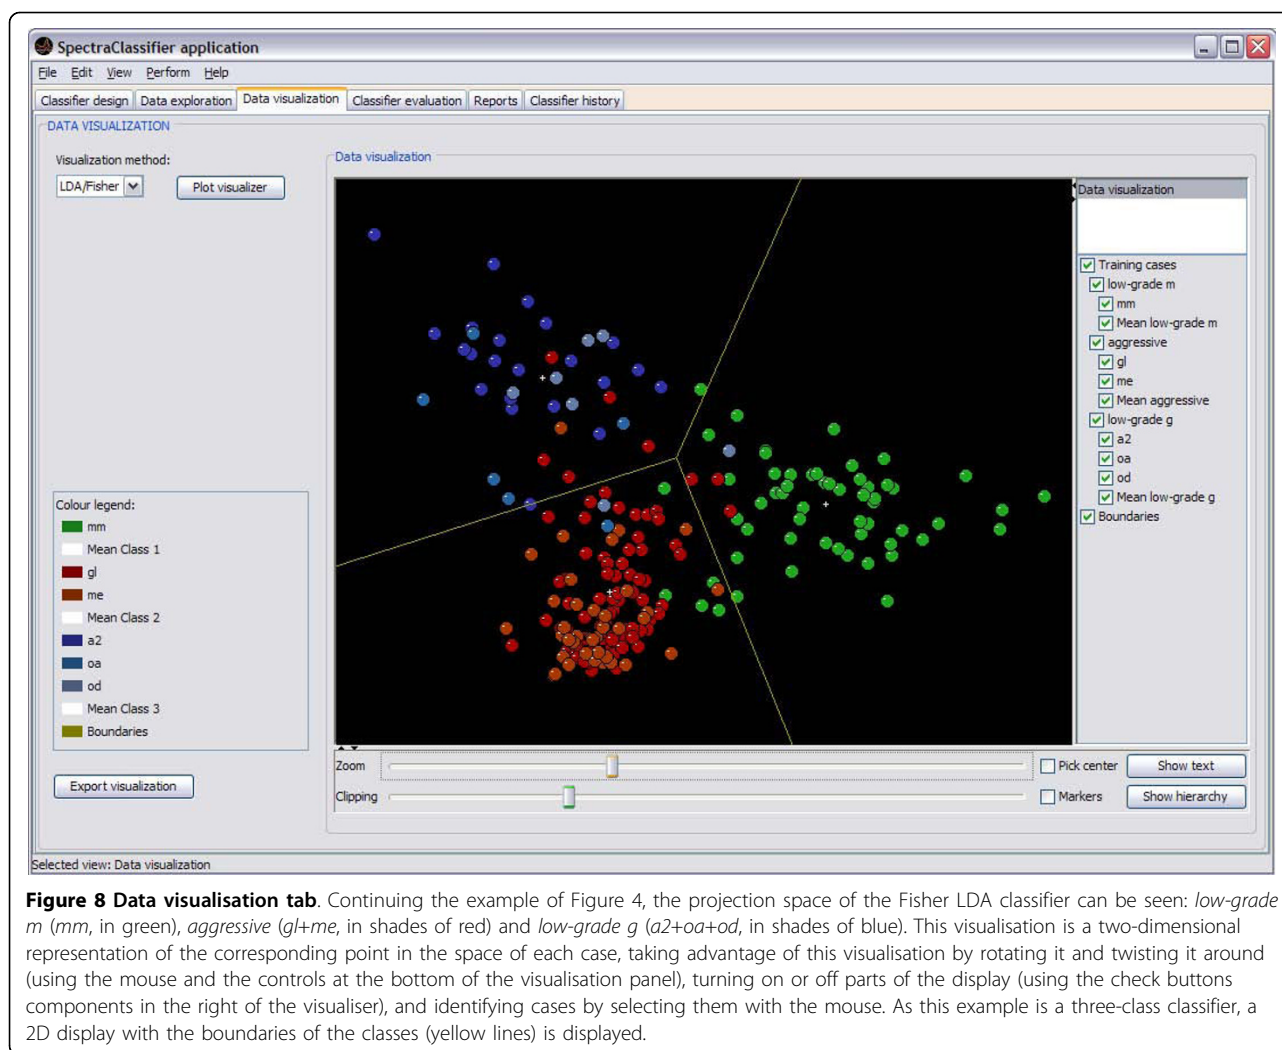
SpectraClassifier application

File Edit View Perform Help

Classifier design | Data exploration | Data visualization | Classifier evaluation | Reports | Classifier history

DATA VISUALIZATION

Visualization method:

LDA/Fisher

Plot visualizer

Data visualization

Data visualization

Training cases
low-grade m
mm
Mean low-grade m
aggressive
gl
me
Mean aggressive
low-grade g
a2
oa
od
Mean low-grade g
Boundaries

Colour legend:
mm
Mean Class 1
gl
me
Mean Class 2
a2
oa
od
Mean Class 3
Boundaries

Zoom

Clipping

Pick center

Show text

Markers

Show hierarchy

Export visualization

Selected view: Data visualization

**Figure 8 Data visualisation tab**. Continuing the example of Figure 4, the projection space of the Fisher LDA classifier can be seen: *low-grade m* (*mm*, in green), *aggressive* (*gl+me*, in shades of red) and *low-grade g* (*a2+oa+od*, in shades of blue). This visualisation is a two-dimensional representation of the corresponding point in the space of each case, taking advantage of this visualisation by rotating it and twisting it around (using the mouse and the controls at the bottom of the visualisation panel), turning on or off parts of the display (using the check buttons components in the right of the visualiser), and identifying cases by selecting them with the mouse. As this example is a three-class classifier, a 2D display with the boundaries of the classes (yellow lines) is displayed.